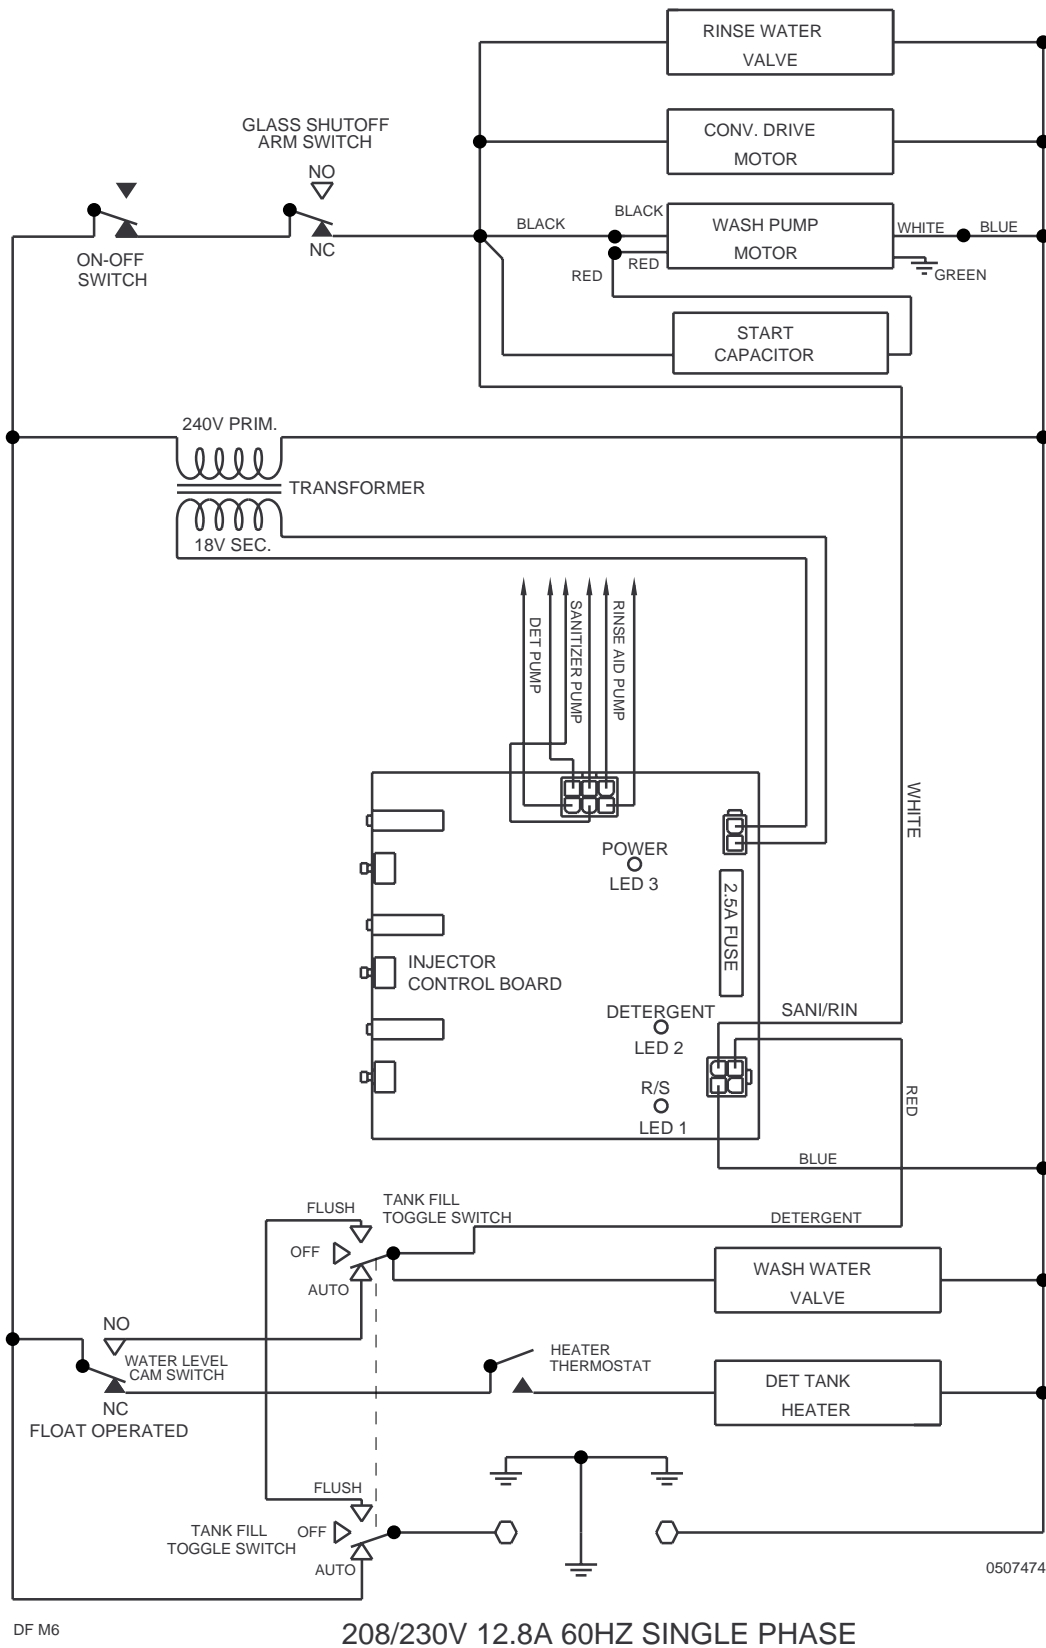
RINSE WATER VALVE

CONV. DRIVE MOTOR

GLASS SHUTOFF ARM SWITCH

NO

NC

ON-OFF SWITCH

BLACK

BLACK

WASH PUMP MOTOR

WHITE

BLUE

RED

RED

GREEN

START CAPACITOR

240V PRIM.

TRANSFORMER

18V SEC.

DET PUMP

SANITIZER PUMP

RINSE AID PUMP

WHITE

POWER

LED 3

2.5A FUSE

INJECTOR CONTROL BOARD

DETERGENT

LED 2

SANI/RIN

R/S

LED 1

RED

BLUE

FLUSH

TANK FILL TOGGLE SWITCH

DETERGENT

OFF

AUTO

WASH WATER VALVE

NO

WATER LEVEL CAM SWITCH

NC

FLOAT OPERATED

HEATER THERMOSTAT

DET TANK HEATER

FLUSH

TANK FILL TOGGLE SWITCH

OFF

AUTO

0507474

DF M6

208/230V 12.8A 60HZ SINGLE PHASE